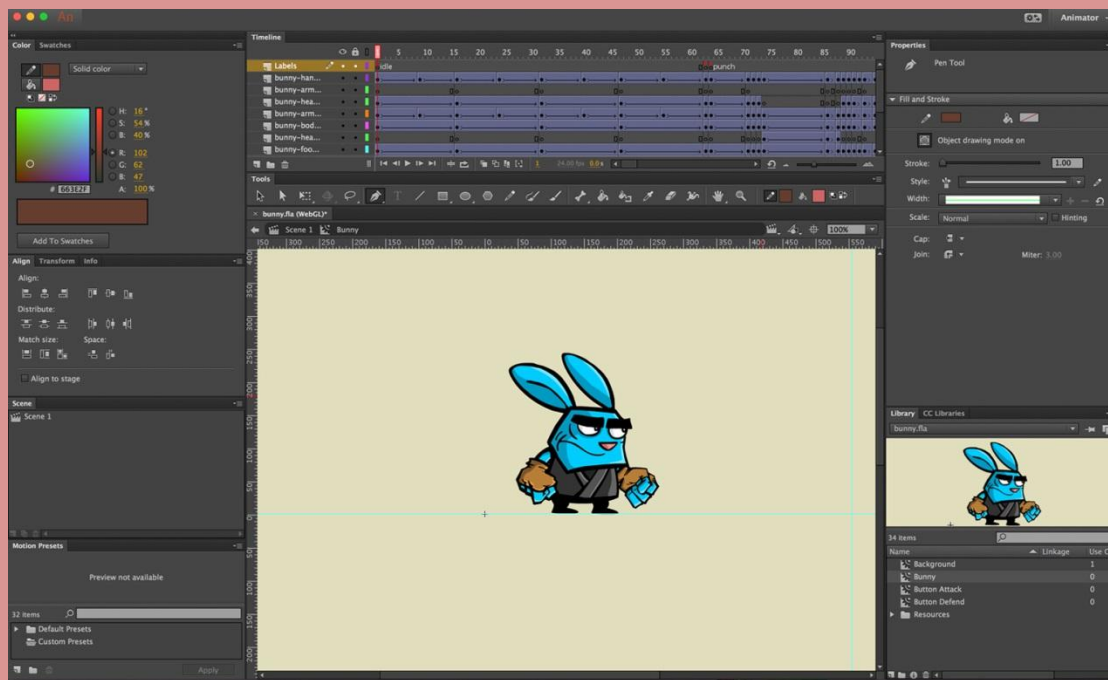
An

Animator

Color Swatches

Solid color

H: 16°
S: 54%
B: 40%
R: 102
G: 62
B: 47
# 663E2F
A: 100%

Add To Swatches

Align Transform Info

Align:

Distribute:

Match size: Space:

Align to stage

Scene

Scene 1

Motion Presets

Preview not available

32 items

Default Presets
Custom Presets

Apply

Timeline

5 10 15 20 25 30 35 40 45 50 55 60 65 70 75 80 85 90

Labels
bunny-han...
bunny-arm...
bunny-hea...
bunny-arm...
bunny-bod...
bunny-hea...
bunny-foo...

idle
punch

1 24.00 fps 0.0 s

Tools

bunny.fla (WebGL)*

Scene 1 Bunny

100%

350 300 250 200 150 100 50 0 50 100 150 200 250 300 350 400 450 500 550

400 350 300 250 200 150 100 50 0

Properties

Pen Tool

Fill and Stroke

Object drawing mode on

Stroke: 1.00

Style:

Width:

Scale: Normal Hinting

Cap:

Join: Miter: 3.00

Library CC Libraries

bunny.fla

34 items

Name Linkage Use C

Background 1
Bunny 0
Button Attack 0
Button Defend 0
Resources